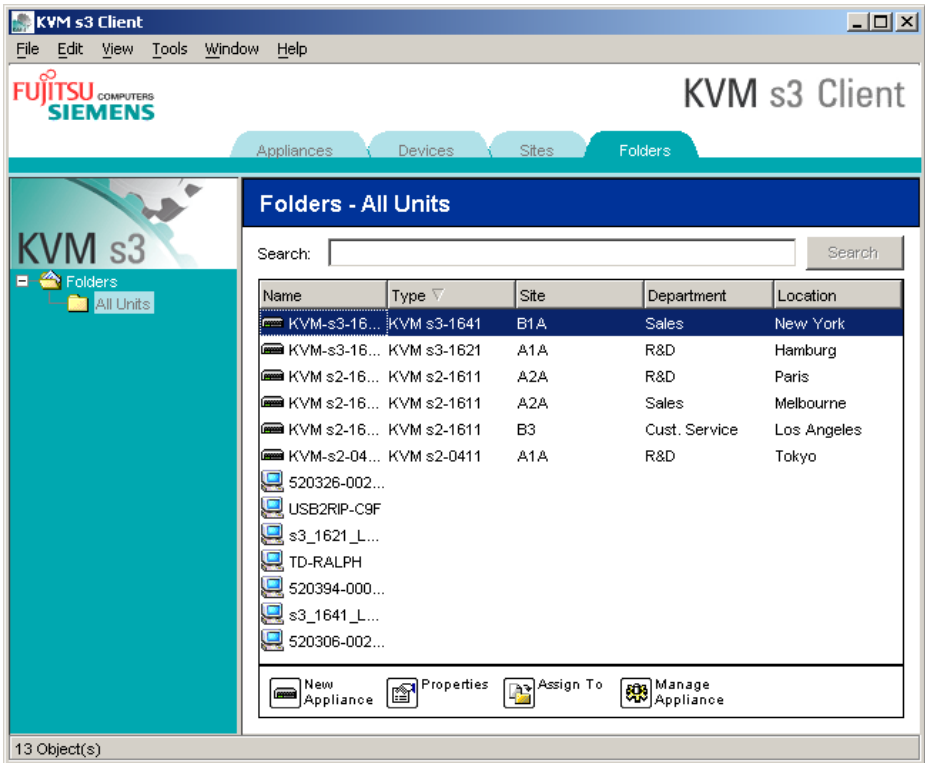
KVM s3 Client

File Edit View Tools Window Help

FUJITSU COMPUTERS SIEMENS

KVM s3 Client

Appliances Devices Sites Folders

KVM s3

Folders
All Units

Folders - All Units

Search: Search

| Name | Type | Site | Department | Location |
|---|---|---|---|---|
| KVM-s3-16... | KVM s3-1641 | B1A | Sales | New York |
| KVM-s3-16... | KVM s3-1621 | A1A | R&D | Hamburg |
| KVM s2-16... | KVM s2-1611 | A2A | R&D | Paris |
| KVM s2-16... | KVM s2-1611 | A2A | Sales | Melbourne |
| KVM s2-16... | KVM s2-1611 | B3 | Cust. Service | Los Angeles |
| KVM-s2-04... | KVM s2-0411 | A1A | R&D | Tokyo |
| 520326-002... | | | | |
| USB2RIP-C9F | | | | |
| s3_1621_L... | | | | |
| TD-RALPH | | | | |
| 520394-000... | | | | |
| s3_1641_L... | | | | |
| 520306-002... | | | | |

New Appliance Properties Assign To Manage Appliance

13 Object(s)